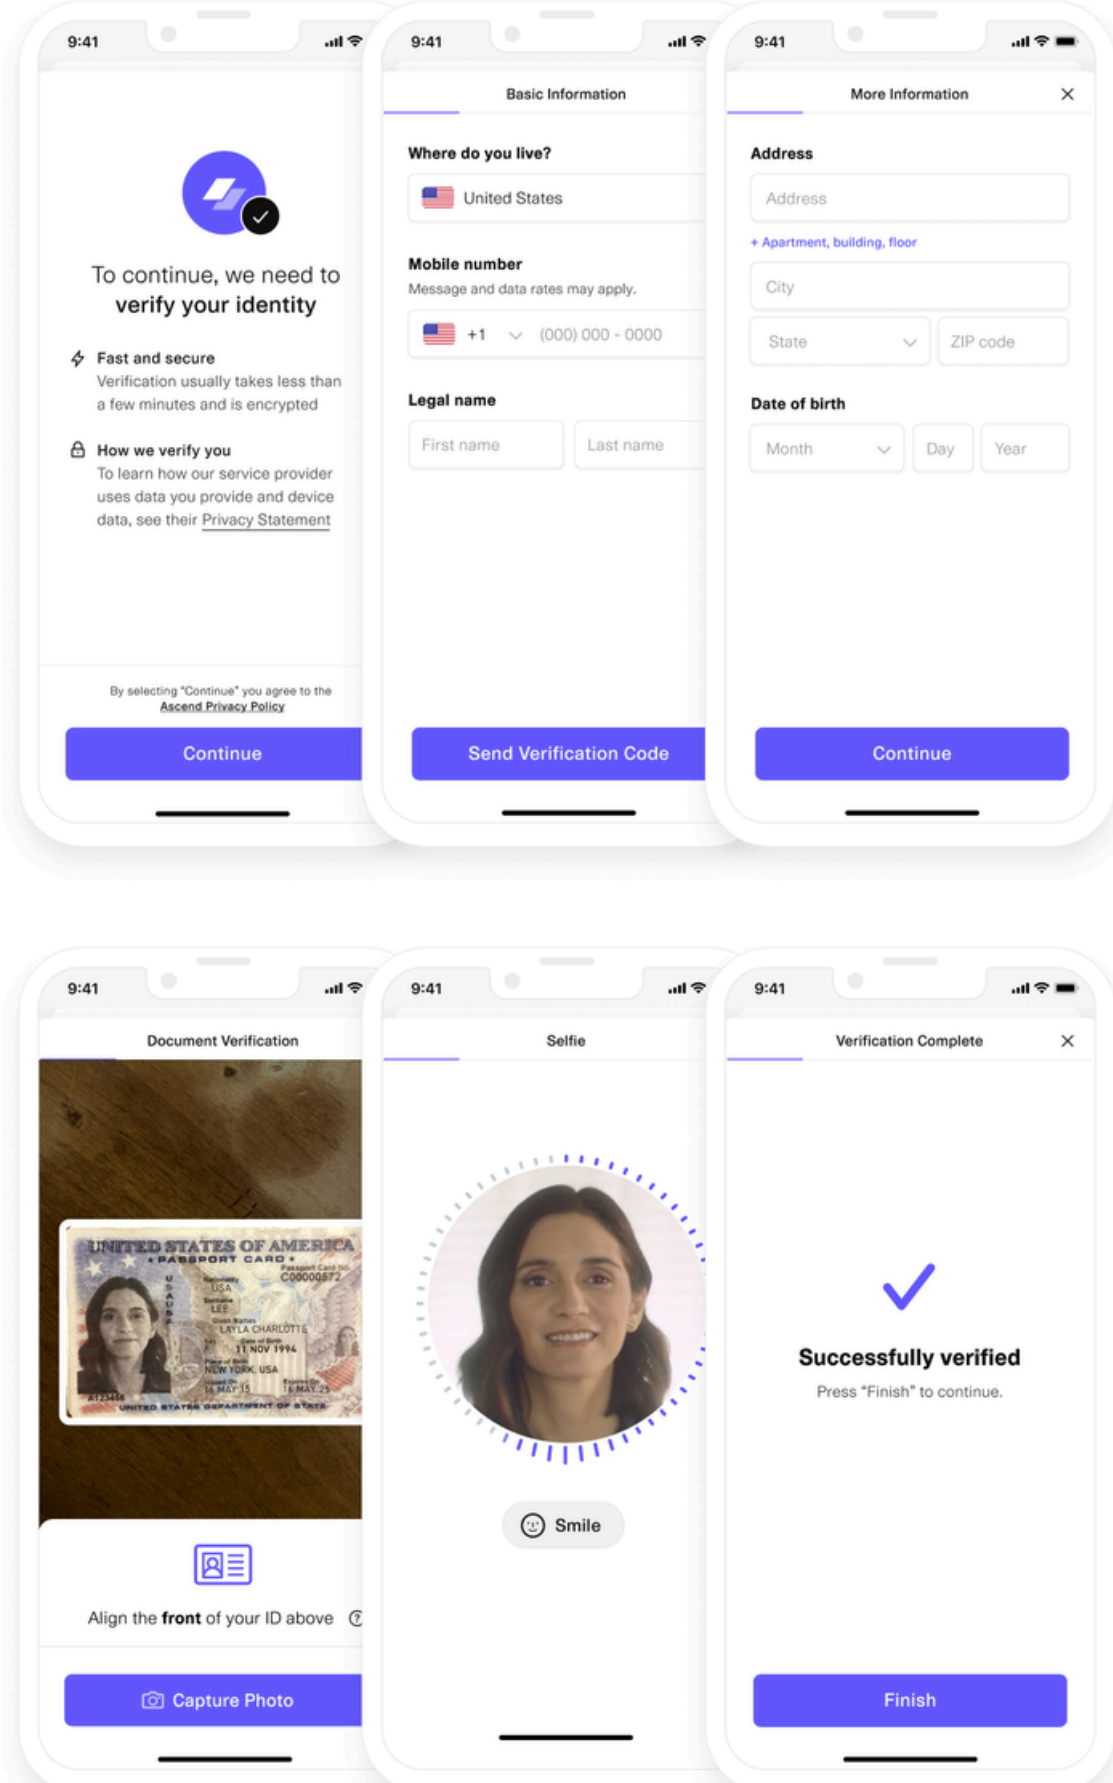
9:41

To continue, we need to verify your identity

Fast and secure
Verification usually takes less than a few minutes and is encrypted

How we verify you
To learn how our service provider uses data you provide and device data, see their Privacy Statement

By selecting "Continue" you agree to the Ascend Privacy Policy

Continue

9:41

Basic Information

Where do you live?
United States

Mobile number
Message and data rates may apply.
+1 (000) 000 - 0000

Legal name
First name
Last name

Send Verification Code

9:41

More Information

Address
Address
+ Apartment, building, floor
City
State
ZIP code

Date of birth
Month
Day
Year

Continue

9:41

Document Verification

UNITED STATES OF AMERICA
PASSPORT CARD
USA
C00000572
LEE
LAYLA CHARLOTTE
11 NOV 1994
NEW YORK, USA
16 MAY 15
16 MAY 25
UNITED STATES DEPARTMENT OF STATE

Align the front of your ID above

Capture Photo

9:41

Selfie

Smile

9:41

Verification Complete

Successfully verified
Press "Finish" to continue.

Finish